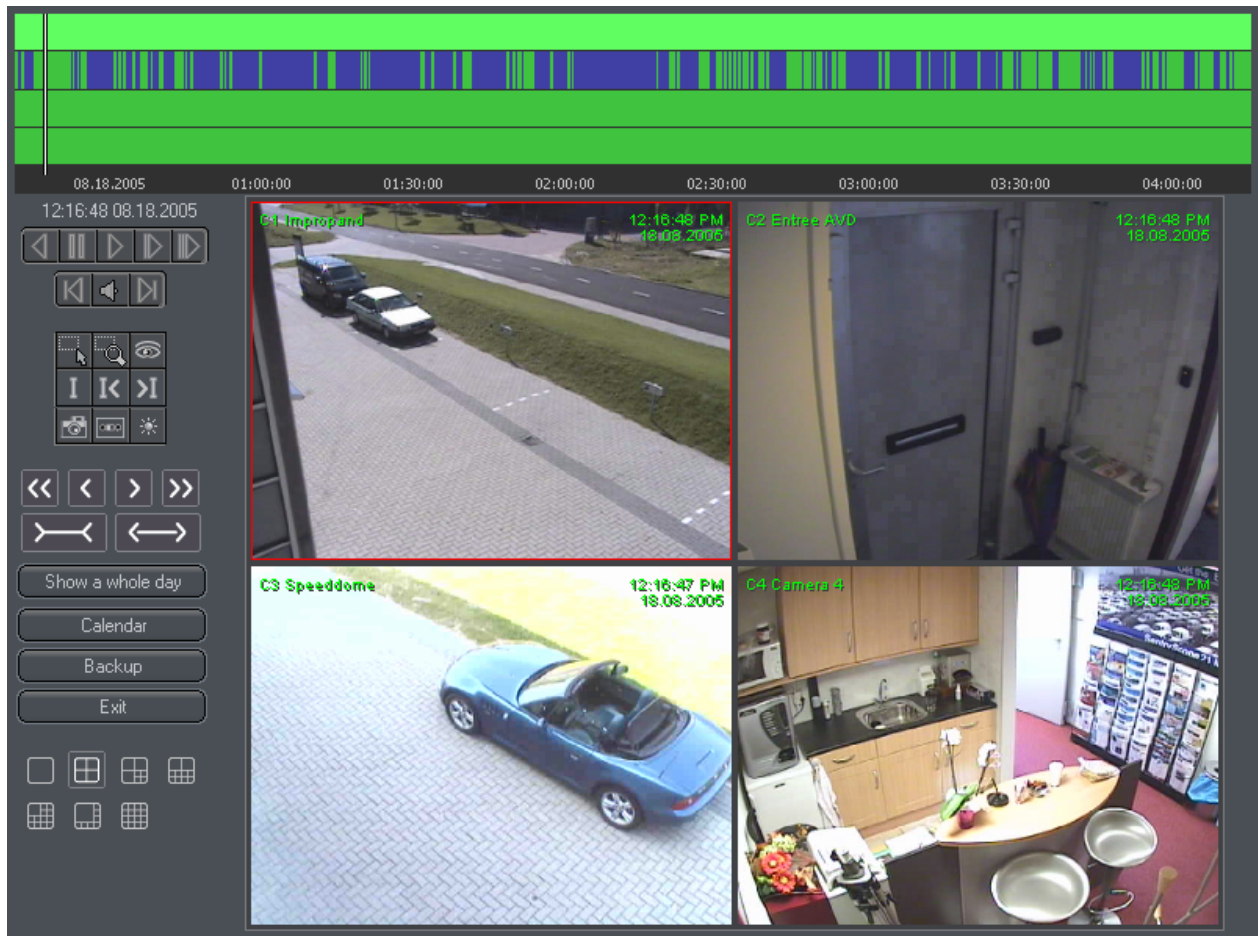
08.18.2005 01:00:00 01:30:00 02:00:00 02:30:00 03:00:00 03:30:00 04:00:00

12:16:48 08.18.2005

C1 Impropand
12:16:48 PM
18.08.2005

C2 Entree AVD
12:16:48 PM
18.08.2005

C3 Speeddome
12:16:47 PM
18.08.2005

C4 Camera 4
12:16:48 PM
18.08.2005

Show a whole day

Calendar

Backup

Exit